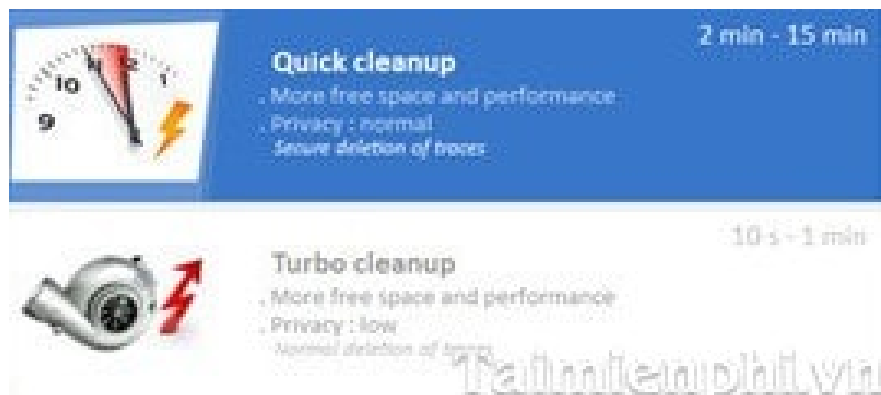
Quick cleanup
. More free space and performance
. Privacy : normal
Secure deletion of traces

2 min - 15 min

Turbo cleanup
. More free space and performance
. Privacy : low
Normal deletion of traces

10 s - 1 min

Taimienphi.vn